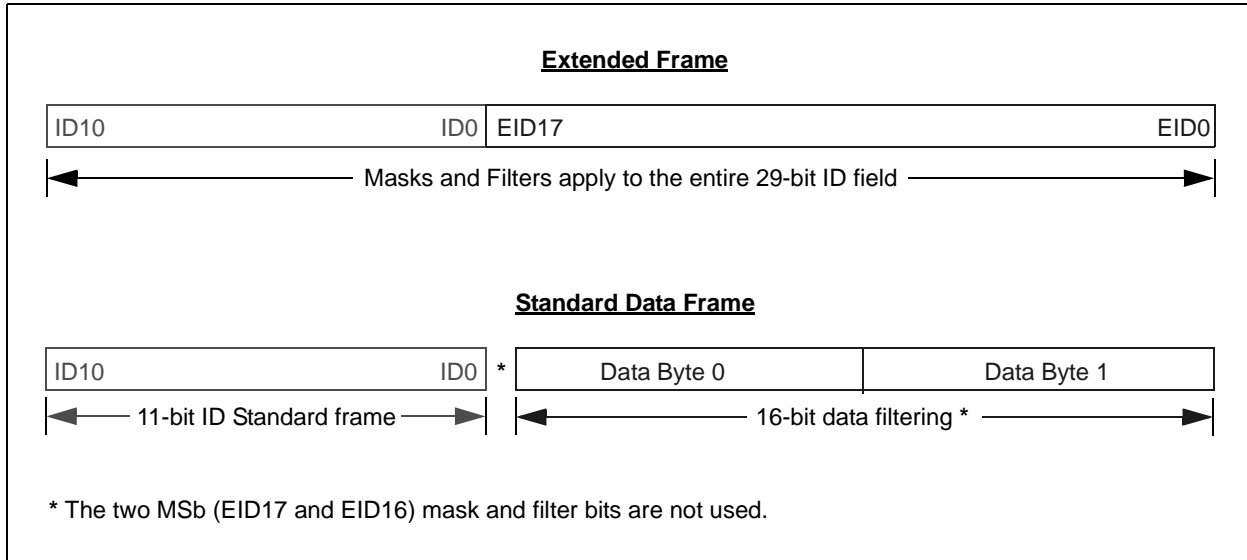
Extended Frame

ID10 ID0 EID17 EID0

Masks and Filters apply to the entire 29-bit ID field

Standard Data Frame

ID10 ID0 * Data Byte 0 Data Byte 1

11-bit ID Standard frame

16-bit data filtering *

* The two MSb (EID17 and EID16) mask and filter bits are not used.